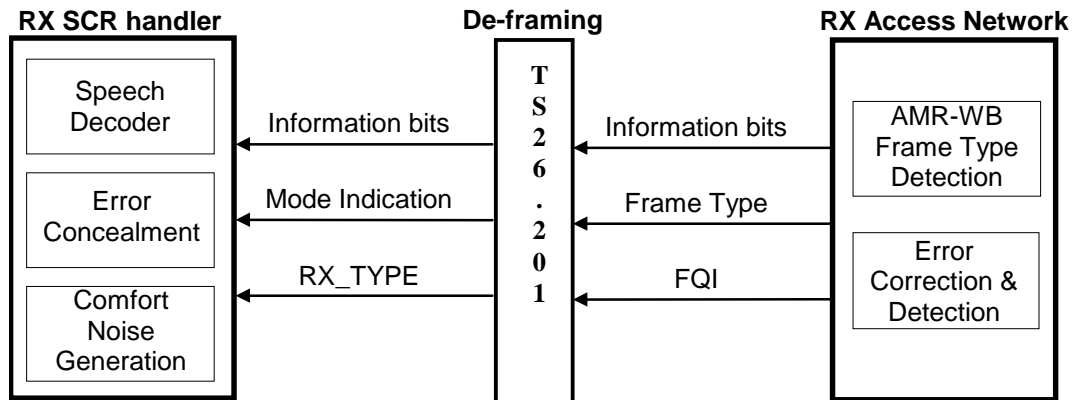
RX SCR handler

Speech Decoder

Error Concealment

Comfort Noise Generation

De-framing

T S 2 6 . 2 0 1

RX Access Network

AMR-WB Frame Type Detection

Error Correction & Detection

Information bits

Mode Indication

RX_TYPE

Information bits

Frame Type

FQI